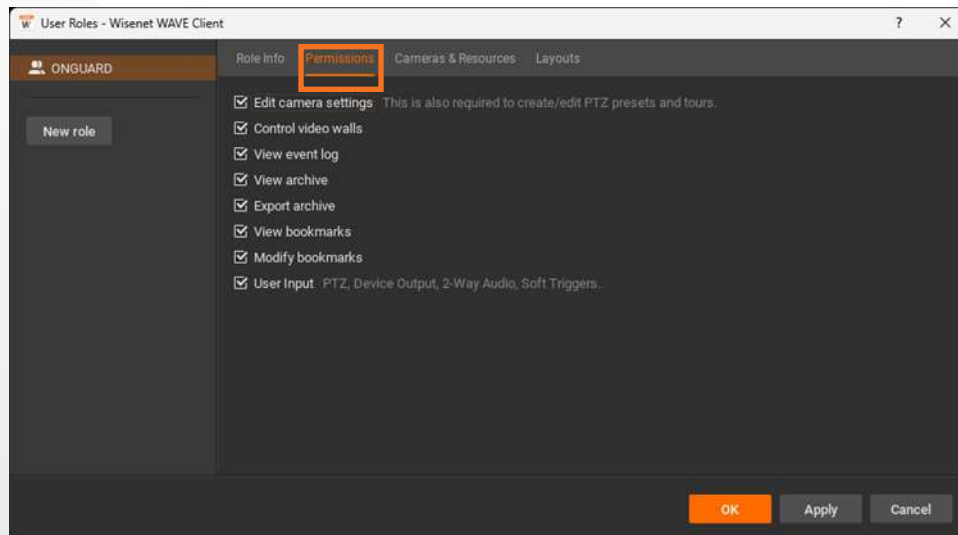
User Roles - Wisenet WAVE Client

?

ONGUARD

New role

Role Info Permissions Cameras & Resources Layouts

☑ Edit camera settings This is also required to create/edit PTZ presets and tours.
☑ Control video walls
☑ View event log
☑ View archive
☑ Export archive
☑ View bookmarks
☑ Modify bookmarks
☑ User Input PTZ, Device Output, 2-Way Audio, Soft Triggers.

OK Apply Cancel